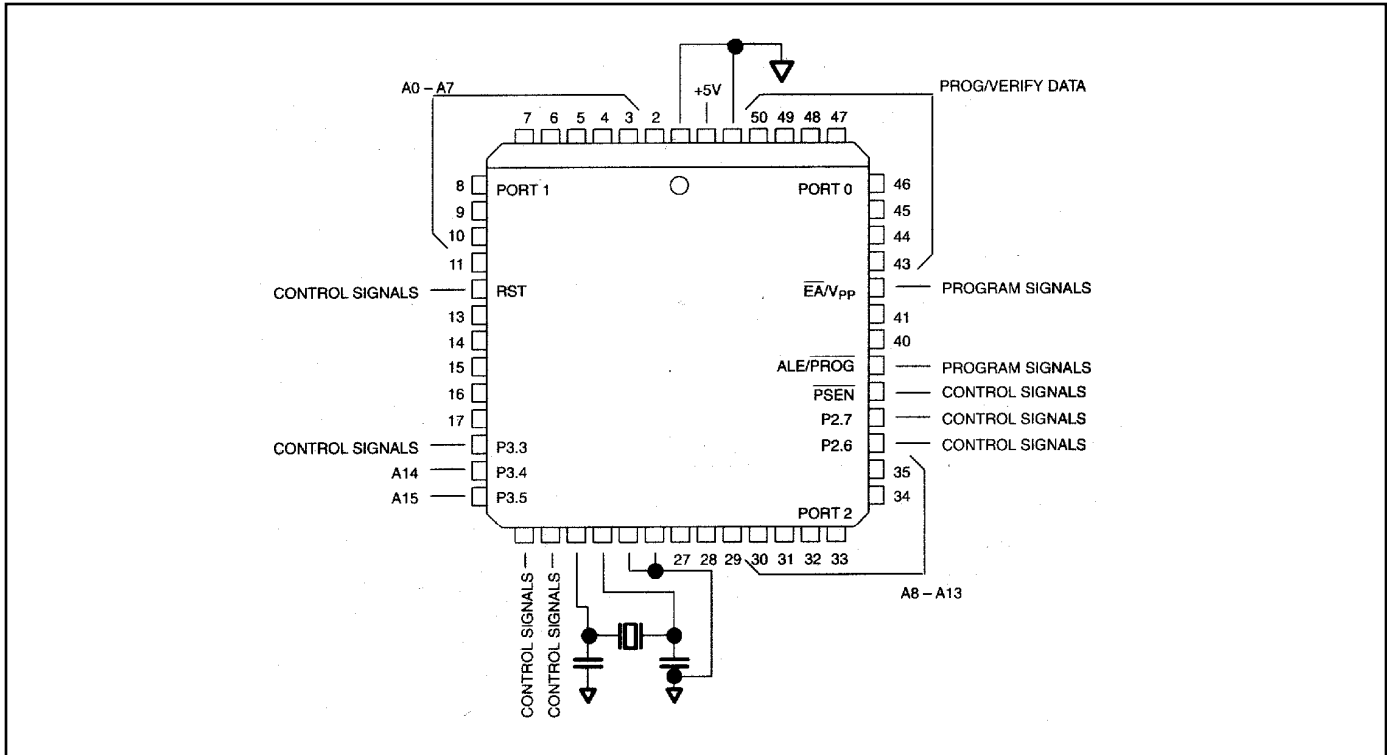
A0 – A7

+5V

PROG/VERIFY DATA

7 6 5 4 3 2 50 49 48 47

8 PORT 1

9

10

11

CONTROL SIGNALS RST

13

14

15

16

17

CONTROL SIGNALS P3.3

A14 P3.4

A15 P3.5

PORT 0 46

45

44

43

$\overline{EA}/V_{PP}$ PROGRAM SIGNALS

41

40

ALE/$\overline{PROG}$ PROGRAM SIGNALS

$\overline{PSEN}$ CONTROL SIGNALS

P2.7 CONTROL SIGNALS

P2.6 CONTROL SIGNALS

35

PORT 2 34

27 28 29 30 31 32 33

A8 – A13

CONTROL SIGNALS

CONTROL SIGNALS